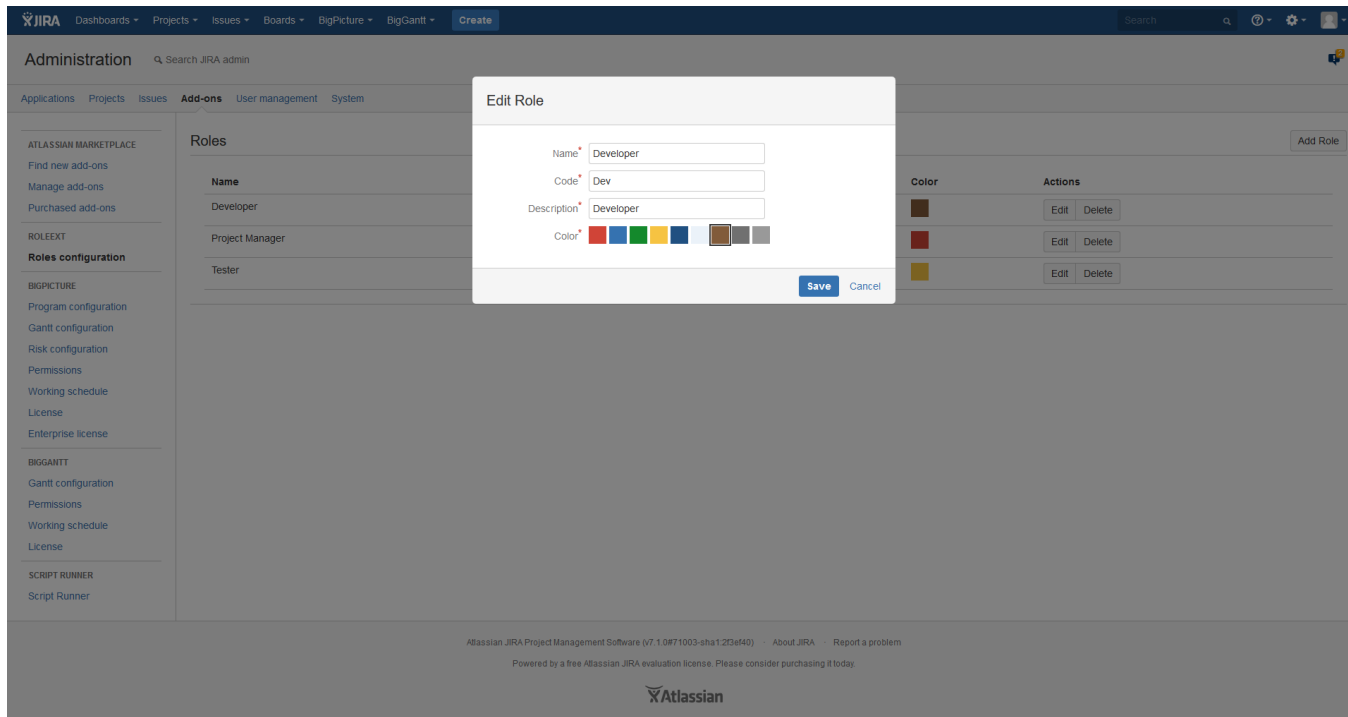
JIRA Dashboards ▾ Projects ▾ Issues ▾ Boards ▾ BigPicture ▾ BigGantt ▾ Create

Search

Administration Search JIRA admin

Applications Projects Issues Add-ons User management System

ATLASSIAN MARKETPLACE
Find new add-ons
Manage add-ons
Purchased add-ons

ROLEEXT
Roles configuration

BIGPICTURE
Program configuration
Gantt configuration
Risk configuration
Permissions
Working schedule
License
Enterprise license

BIGGANTT
Gantt configuration
Permissions
Working schedule
License

SCRIPT RUNNER
Script Runner

Roles

Add Role

| Name | Color | Actions |
|---|---|---|
| Developer | | Edit Delete |
| Project Manager | | Edit Delete |
| Tester | | Edit Delete |

Edit Role

Name* Developer
Code* Dev
Description* Developer
Color*

Save Cancel

Atlassian JIRA Project Management Software (v7.1.0#71003-sha1:2f3ef40) · About JIRA · Report a problem

Powered by a free Atlassian JIRA evaluation license. Please consider purchasing it today.

Atlassian